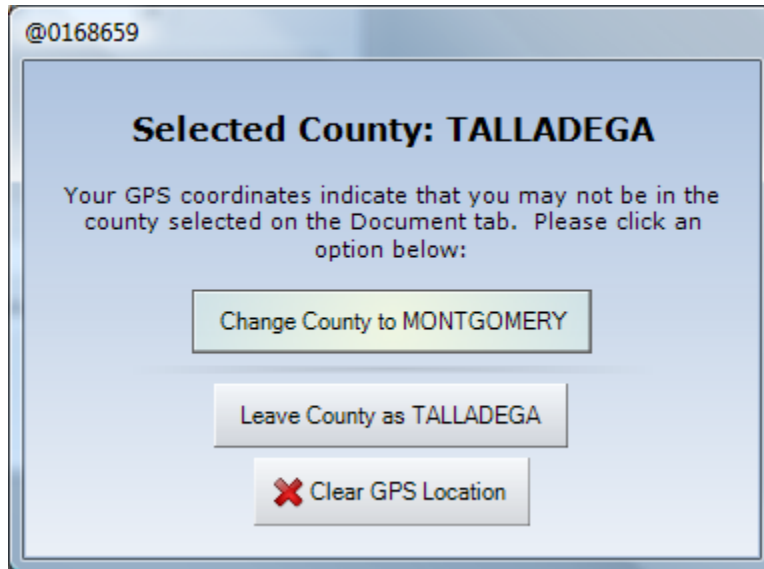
@0168659

Selected County: TALLADEGA

Your GPS coordinates indicate that you may not be in the county selected on the Document tab. Please click an option below:

Change County to MONTGOMERY

Leave County as TALLADEGA

Clear GPS Location